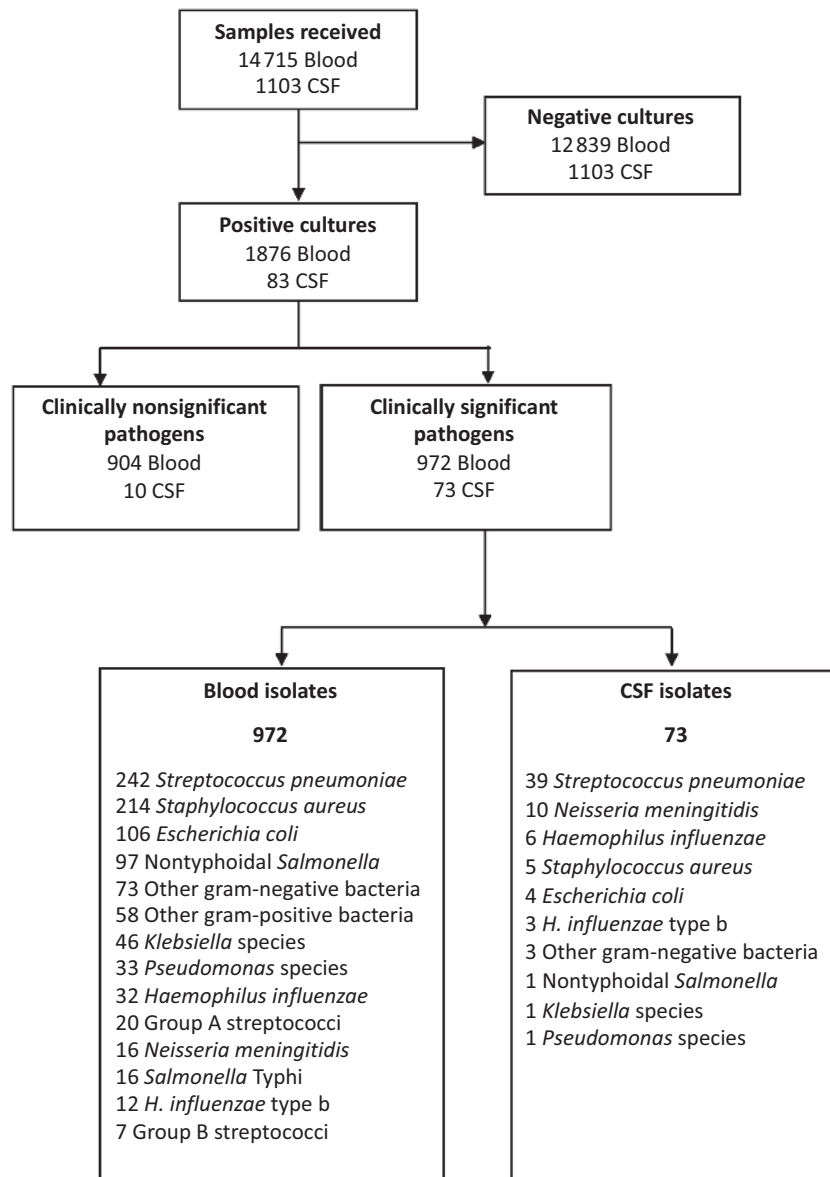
**Samples received**
14 715 Blood
1103 CSF

**Negative cultures**
12 839 Blood
1103 CSF

**Positive cultures**
1876 Blood
83 CSF

**Clinically nonsignificant pathogens**
904 Blood
10 CSF

**Clinically significant pathogens**
972 Blood
73 CSF

**Blood isolates**

**972**

242 *Streptococcus pneumoniae*
214 *Staphylococcus aureus*
106 *Escherichia coli*
97 Nontyphoidal *Salmonella*
73 Other gram-negative bacteria
58 Other gram-positive bacteria
46 *Klebsiella* species
33 *Pseudomonas* species
32 *Haemophilus influenzae*
20 Group A streptococci
16 *Neisseria meningitidis*
16 *Salmonella* Typhi
12 *H. influenzae* type b
7 Group B streptococci

**CSF isolates**

**73**

39 *Streptococcus pneumoniae*
10 *Neisseria meningitidis*
6 *Haemophilus influenzae*
5 *Staphylococcus aureus*
4 *Escherichia coli*
3 *H. influenzae* type b
3 Other gram-negative bacteria
1 Nontyphoidal *Salmonella*
1 *Klebsiella* species
1 *Pseudomonas* species